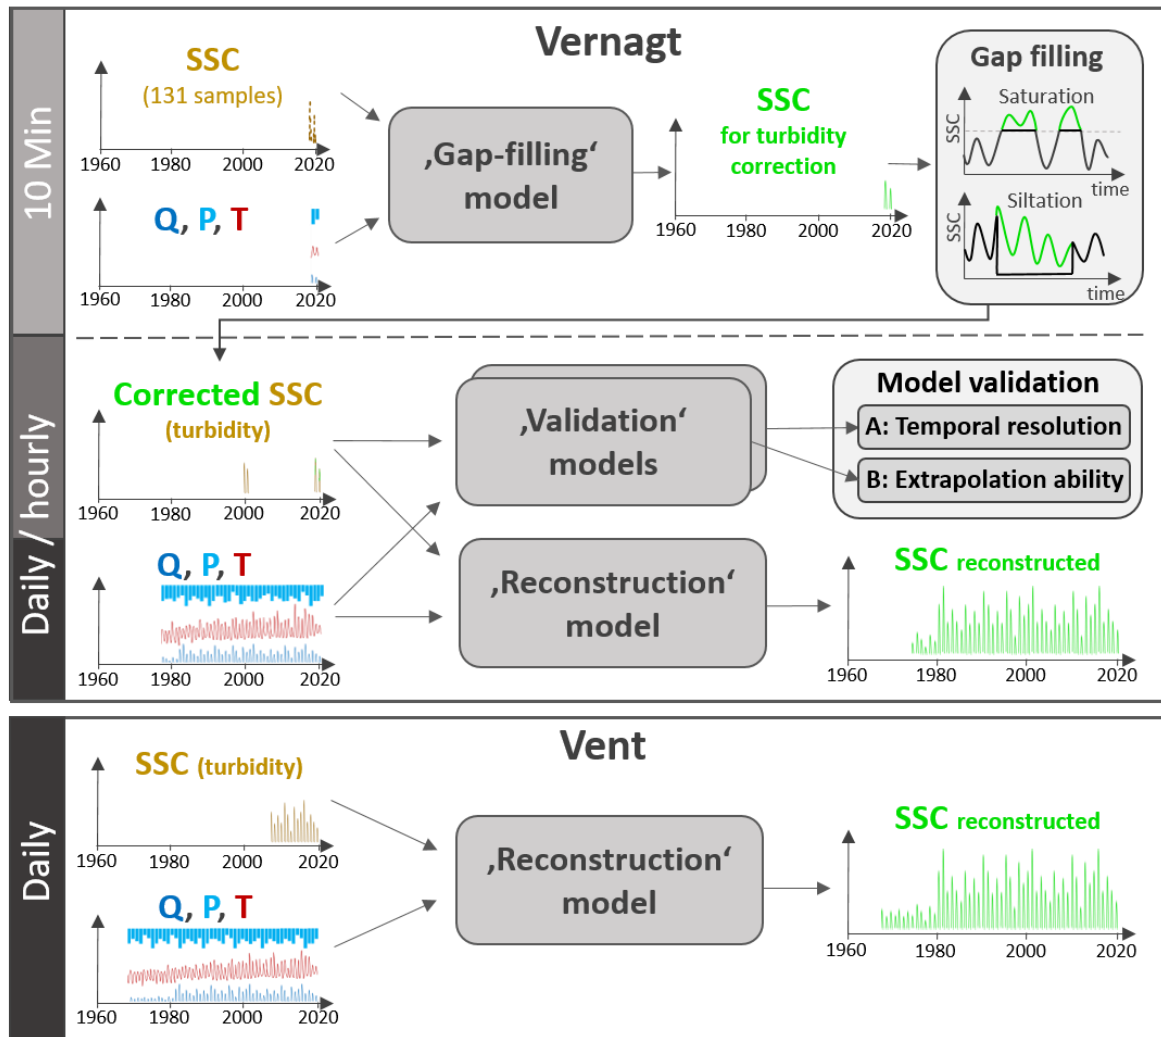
10 Min

Vernagt

SSC
(131 samples)

1960 1980 2000 2020

Q, P, T

1960 1980 2000 2020

‚Gap-filling' model

SSC
for turbidity correction

1960 1980 2000 2020

Gap filling

Saturation
SSC
time

Siltation
SSC
time

Daily / hourly

Corrected SSC
(turbidity)

1960 1980 2000 2020

Q, P, T

1960 1980 2000 2020

‚Validation' models

Model validation
A: Temporal resolution
B: Extrapolation ability

‚Reconstruction' model

SSC reconstructed

1960 1980 2000 2020

Daily

Vent

SSC (turbidity)

1960 1980 2000 2020

Q, P, T

1960 1980 2000 2020

‚Reconstruction' model

SSC reconstructed

1960 1980 2000 2020